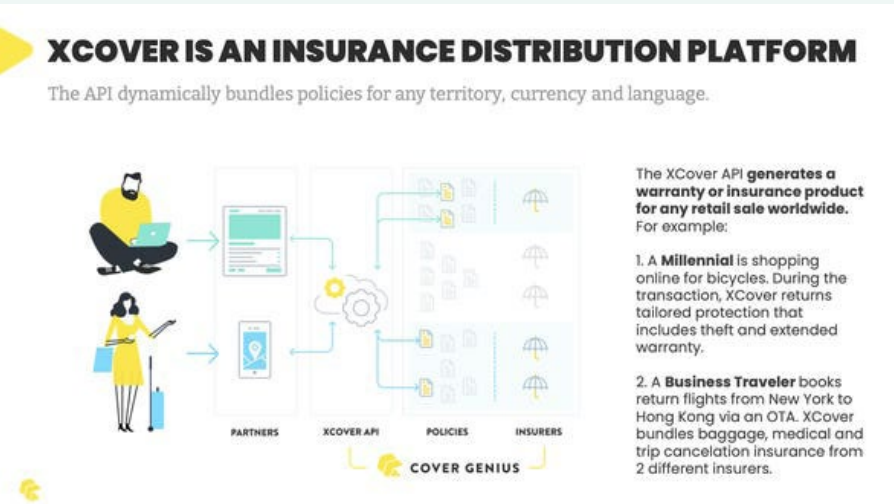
XCOVER IS AN INSURANCE DISTRIBUTION PLATFORM

The API dynamically bundles policies for any territory, currency and language.

PARTNERS

XCOVER API

POLICIES

INSURERS

COVER GENIUS

The XCover API generates a warranty or insurance product for any retail sale worldwide. For example:

1. A Millennial is shopping online for bicycles. During the transaction, XCover returns tailored protection that includes theft and extended warranty.

2. A Business Traveler books return flights from New York to Hong Kong via an OTA. XCover bundles baggage, medical and trip cancelation insurance from 2 different insurers.